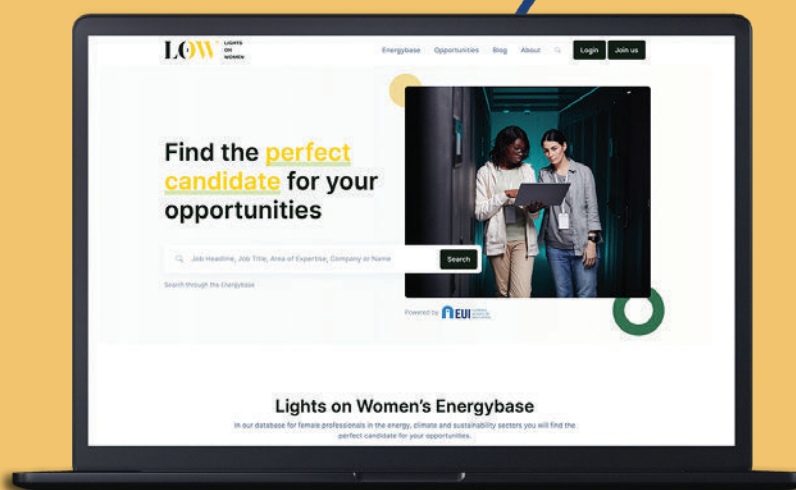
LOW LIGHTS ON WOMEN

Energybase Opportunities Blog About Login Join us

Find the perfect candidate for your opportunities

Job Headline, Job Title, Area of Expertise, Company or Name Search

Search through the Energybase

Powered by EUI

Lights on Women's Energybase

In our database for female professionals in the energy, climate and sustainability sectors you will find the perfect candidate for your opportunities.